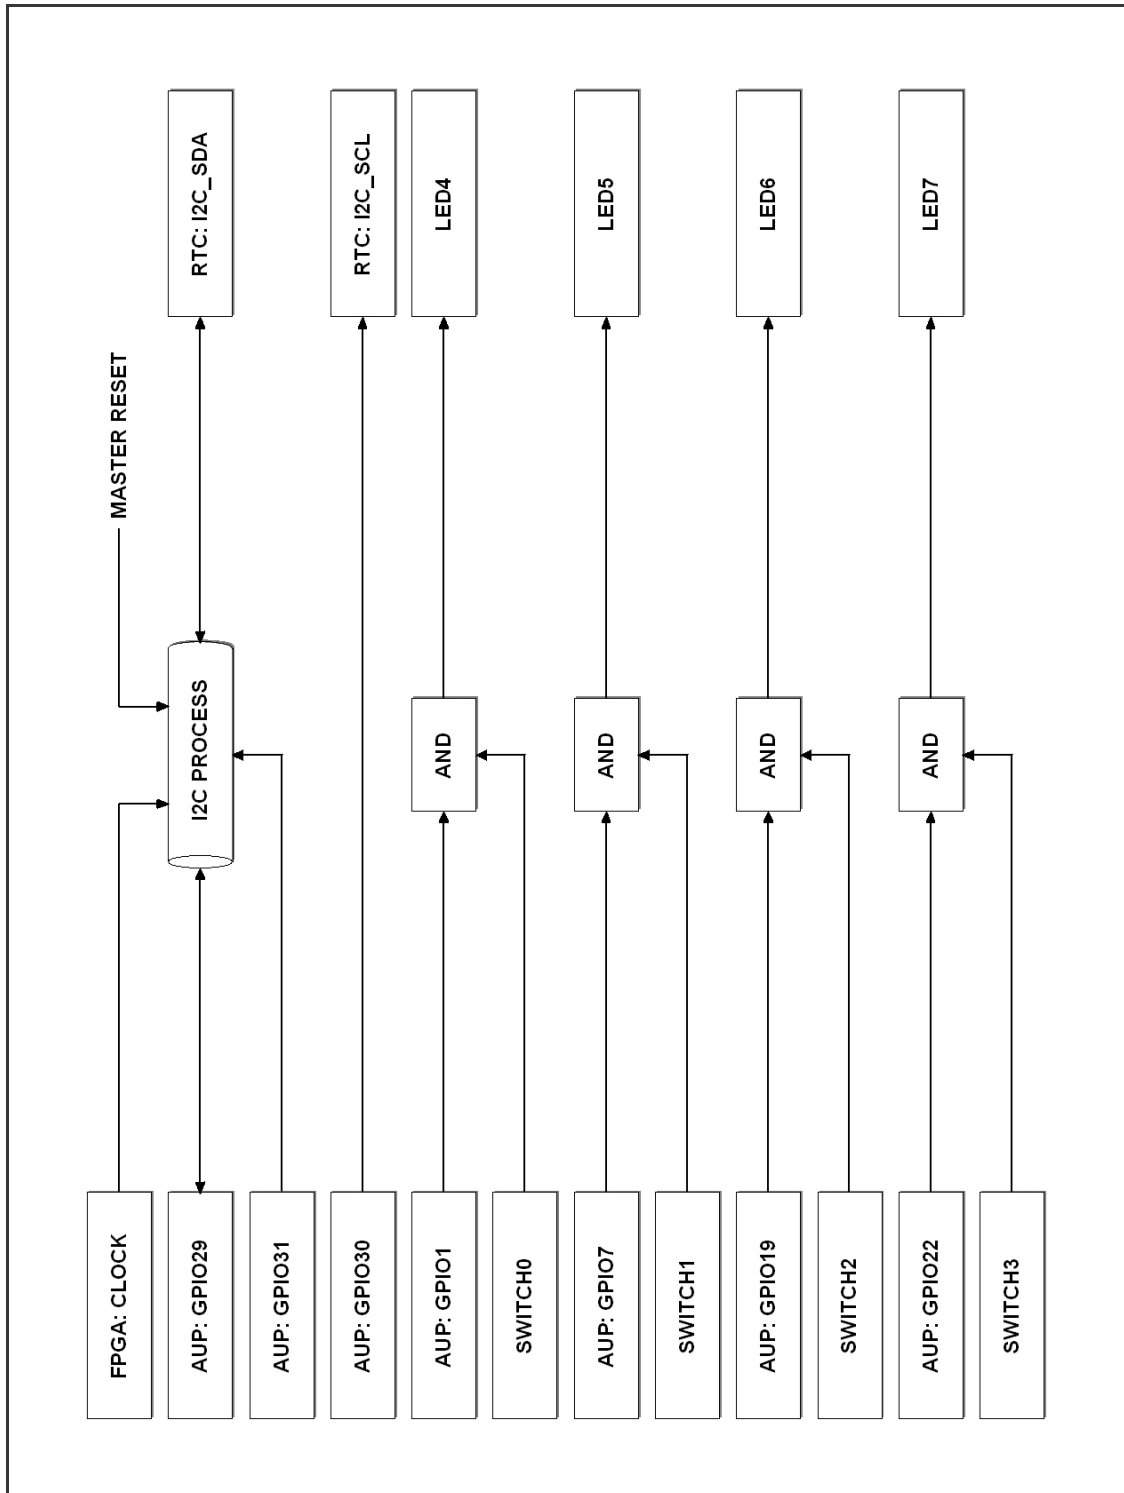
FPGA: CLOCK
AUP: GPIO29
AUP: GPIO31
AUP: GPIO30
AUP: GPIO1
SWITCH0
AUP: GPIO7
SWITCH1
AUP: GPIO19
SWITCH2
AUP: GPIO22
SWITCH3

MASTER RESET
I2C PROCESS
AND
AND
AND
AND

RTC: I2C_SDA
RTC: I2C_SCL
LED4
LED5
LED6
LED7